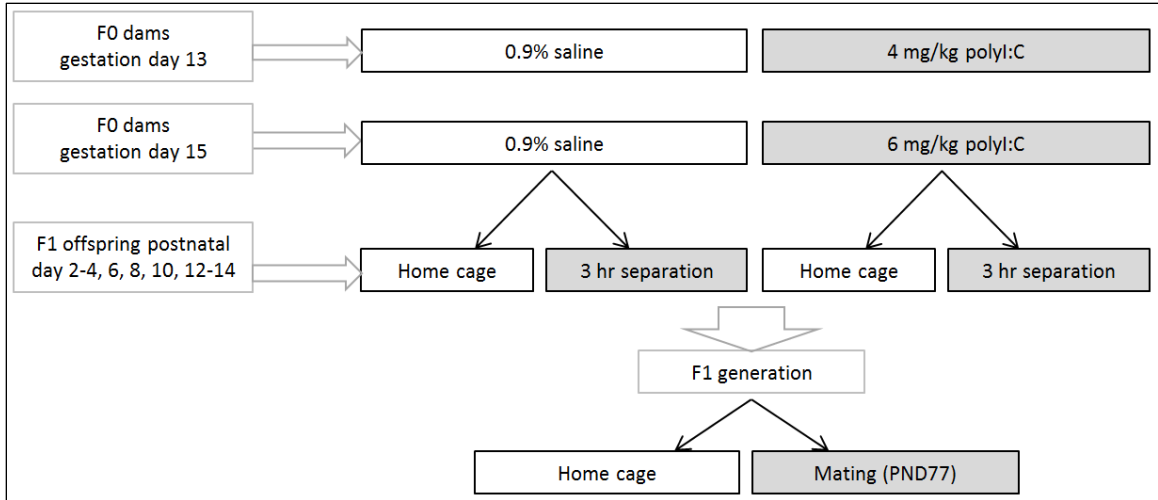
F0 dams
gestation day 13

0.9% saline

4 mg/kg polyI:C

F0 dams
gestation day 15

0.9% saline

6 mg/kg polyI:C

F1 offspring postnatal
day 2-4, 6, 8, 10, 12-14

Home cage

3 hr separation

Home cage

3 hr separation

F1 generation

Home cage

Mating (PND77)